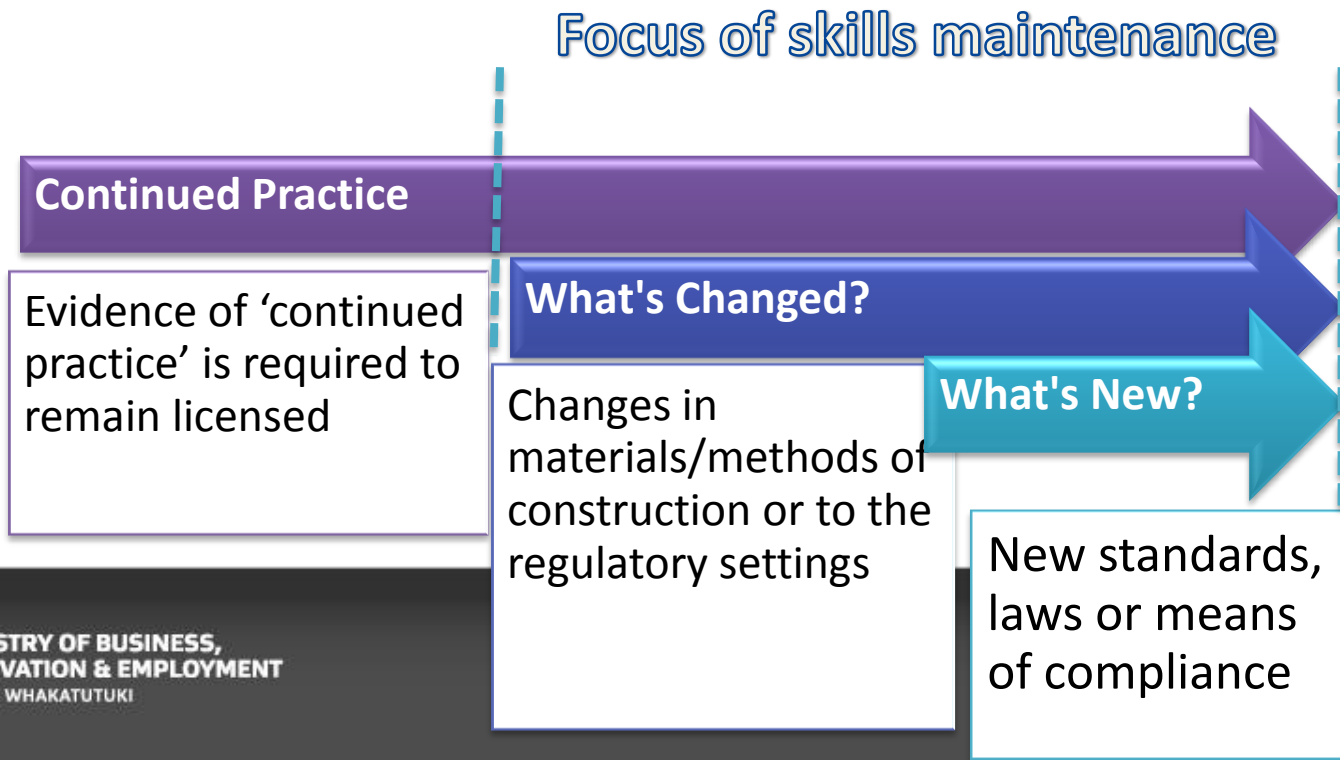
Focus of skills maintenance

Continued Practice

Evidence of 'continued practice' is required to remain licensed

What's Changed?

Changes in materials/methods of construction or to the regulatory settings

What's New?

New standards, laws or means of compliance

STRY OF BUSINESS,
VATION & EMPLOYMENT
WHAKATUTUKI